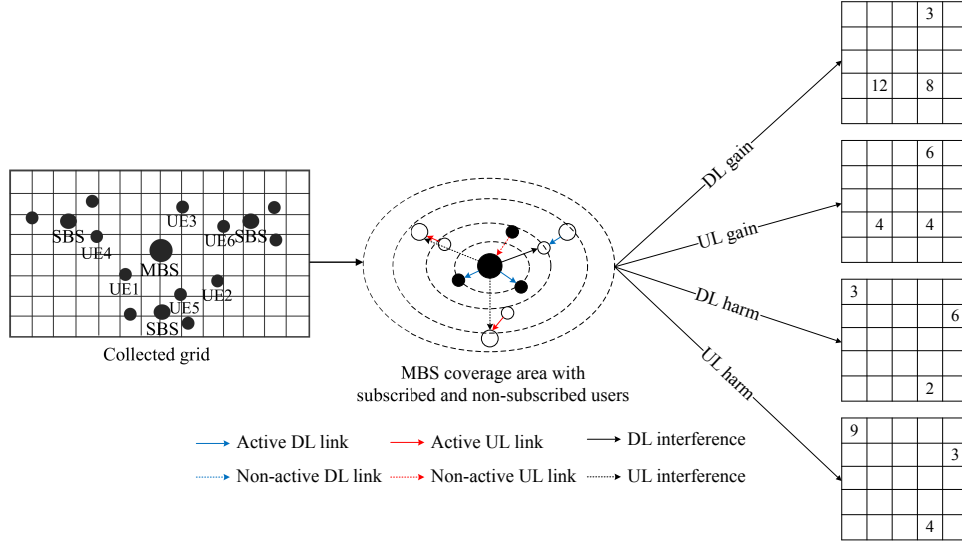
SBS
UE3
UE4
UE6
SBS
MBS
UE1
UE2
UE5
SBS
Collected grid

MBS coverage area with subscribed and non-subscribed users

DL gain
UL gain
DL harm
UL harm

| | | 3 | |
|---|---|---|---|
| | | | |
| | | | |
| | 12 | 8 | |
| | | | |

| | | 6 | |
|---|---|---|---|
| | | | |
| | | | |
| | 4 | 4 | |
| | | | |

| 3 | | | |
|---|---|---|---|
| | | | 6 |
| | | | |
| | | | |
| | | 2 | |

| 9 | | | |
|---|---|---|---|
| | | | 3 |
| | | | |
| | | | |
| | | 4 | |

Active DL link
Active UL link
DL interference
Non-active DL link
Non-active UL link
UL interference